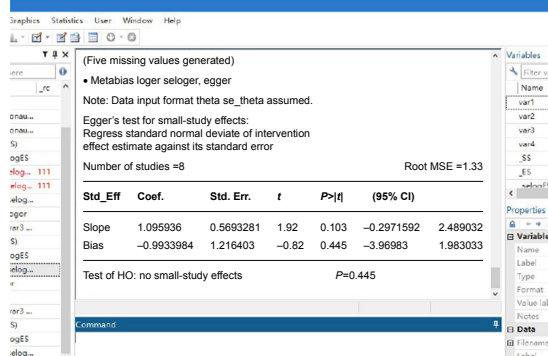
Graphics Statistics User Window Help

here
_rc
onau...
onau...
S)
ogES
elog... 111
elog... 111
ogor
rar3 ...
S)
ogES
elog...
r
rar3 ...
S)
ogES
elog...

(Five missing values generated)

• Metabias loger seloger, egger

Note: Data input format theta se_theta assumed.

Egger's test for small-study effects:
Regress standard normal deviate of intervention effect estimate against its standard error

Number of studies =8 Root MSE =1.33

| Std_Eff | Coef. | Std. Err. | t | P>\|t\| | (95% CI) | |
|---|---|---|---|---|---|---|
| Slope | 1.095936 | 0.5693281 | 1.92 | 0.103 | −0.2971592 | 2.489032 |
| Bias | −0.9933984 | 1.216403 | −0.82 | 0.445 | −3.96983 | 1.983033 |

Test of HO: no small-study effects P=0.445

Command

Variables
Filter v
Name
var1
var2
var3
var4
_SS
_ES
seloglT

Properties
Variable
Name
Label
Type
Format
Value lal
Notes
Data
Filename
Label